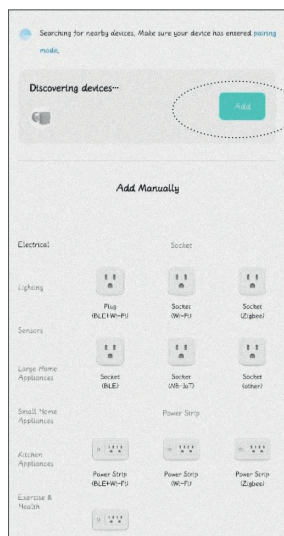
Searching for nearby devices. Make sure your device has entered pairing mode.

Discovering devices···

Add

Add Manually

Electrical

Lighting

Sensors

Large Home Appliances

Small Home Appliances

Kitchen Appliances

Exercise & Health

Socket

Plug (BLE+Wi-Fi)

Socket (Wi-Fi)

Socket (Zigbee)

Socket (BLE)

Socket (NB-IoT)

Socket (other)

Power Strip

Power Strip (BLE+Wi-Fi)

Power Strip (Wi-Fi)

Power Strip (Zigbee)